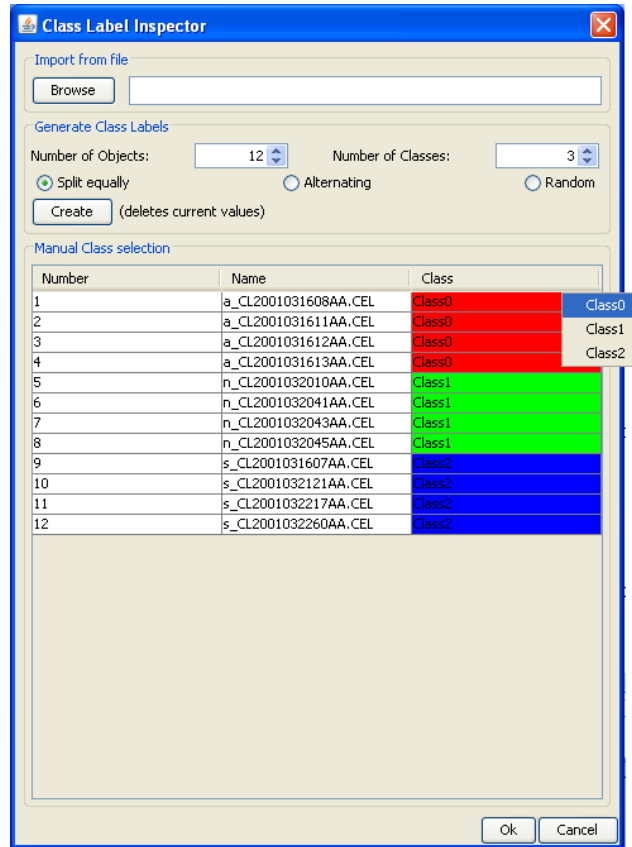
Class Label Inspector

Import from file

Browse

Generate Class Labels

Number of Objects: 12

Number of Classes: 3

Split equally

Alternating

Random

Create (deletes current values)

Manual Class selection

| Number | Name | Class |
|---|---|---|
| 1 | a_CL2001031608AA.CEL | Class0 |
| 2 | a_CL2001031611AA.CEL | Class0 |
| 3 | a_CL2001031612AA.CEL | Class0 |
| 4 | a_CL2001031613AA.CEL | Class0 |
| 5 | n_CL2001032010AA.CEL | Class1 |
| 6 | n_CL2001032041AA.CEL | Class1 |
| 7 | n_CL2001032043AA.CEL | Class1 |
| 8 | n_CL2001032045AA.CEL | Class1 |
| 9 | s_CL2001031607AA.CEL | Class2 |
| 10 | s_CL2001032121AA.CEL | Class2 |
| 11 | s_CL2001032217AA.CEL | Class2 |
| 12 | s_CL2001032260AA.CEL | Class2 |

Class0
Class1
Class2

Ok

Cancel